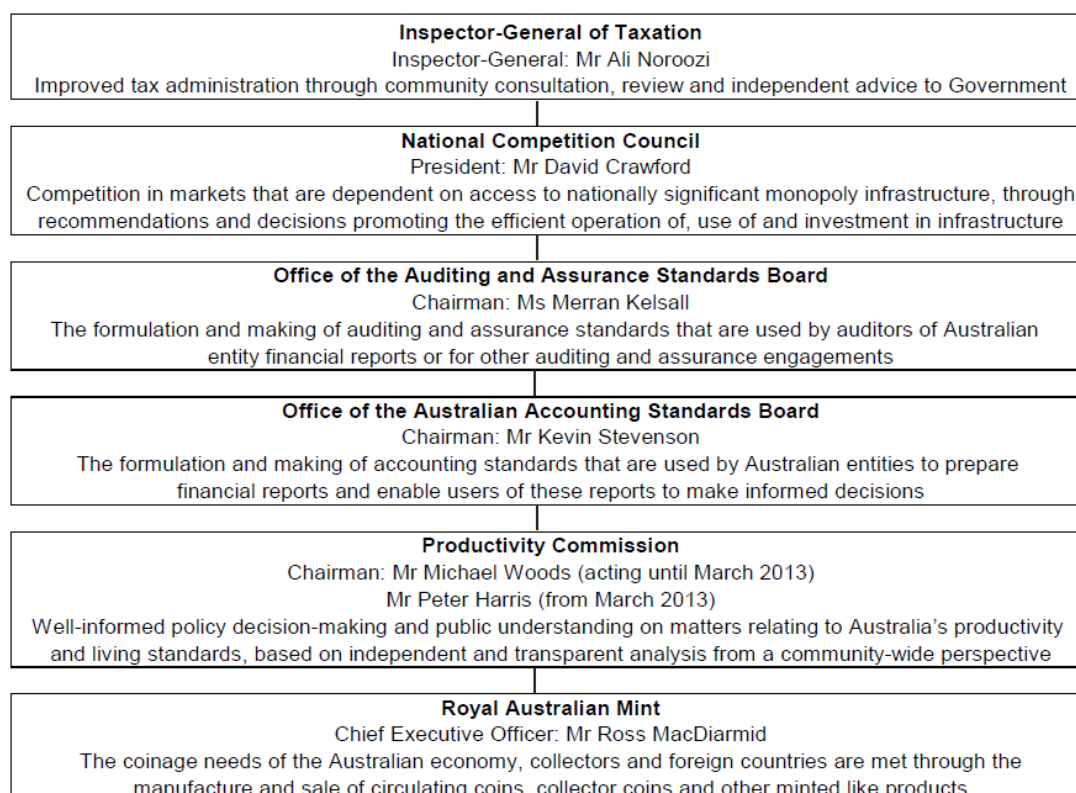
Inspector-General of Taxation
Inspector-General: Mr Ali Noroozi
Improved tax administration through community consultation, review and independent advice to Government

National Competition Council
President: Mr David Crawford
Competition in markets that are dependent on access to nationally significant monopoly infrastructure, through recommendations and decisions promoting the efficient operation of, use of and investment in infrastructure

Office of the Auditing and Assurance Standards Board
Chairman: Ms Merran Kelsall
The formulation and making of auditing and assurance standards that are used by auditors of Australian entity financial reports or for other auditing and assurance engagements

Office of the Australian Accounting Standards Board
Chairman: Mr Kevin Stevenson
The formulation and making of accounting standards that are used by Australian entities to prepare financial reports and enable users of these reports to make informed decisions

Productivity Commission
Chairman: Mr Michael Woods (acting until March 2013)
Mr Peter Harris (from March 2013)
Well-informed policy decision-making and public understanding on matters relating to Australia's productivity and living standards, based on independent and transparent analysis from a community-wide perspective

Royal Australian Mint
Chief Executive Officer: Mr Ross MacDiarmid
The coinage needs of the Australian economy, collectors and foreign countries are met through the manufacture and sale of circulating coins, collector coins and other minted like products